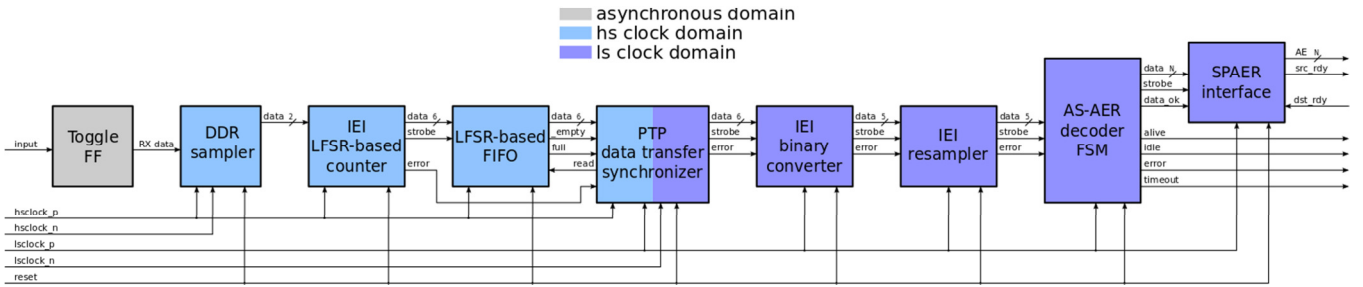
asynchronous domain
hs clock domain
ls clock domain

input
Toggle FF
RX data
DDR sampler
data 2
IEI LFSR-based counter
data 6
strobe
error
LFSR-based FIFO
data 6
empty
full
read
PTP data transfer synchronizer
data 6
strobe
error
IEI binary converter
data 5
strobe
error
IEI resampler
data 5
strobe
error
AS-AER decoder FSM
data N
strobe
data_ok
SPAER interface
AE N
src_rdy
dst_rdy
alive
idle
error
timeout
hsclock_p
hsclock_n
lsclock_p
lsclock_n
reset